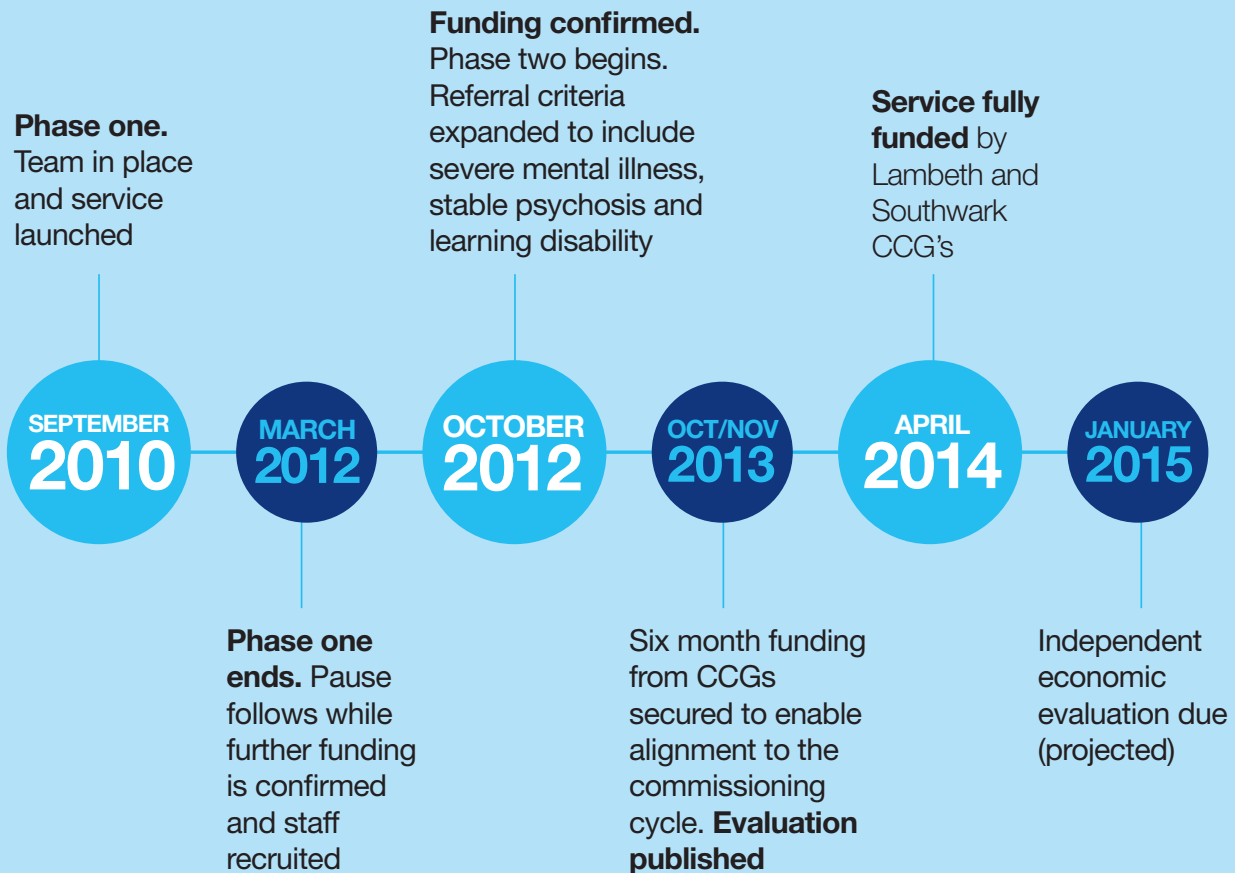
**Phase one.** Team in place and service launched

SEPTEMBER 2010

MARCH 2012

**Phase one ends.** Pause follows while further funding is confirmed and staff recruited

**Funding confirmed.** Phase two begins. Referral criteria expanded to include severe mental illness, stable psychosis and learning disability

OCTOBER 2012

OCT/NOV 2013

Six month funding from CCGs secured to enable alignment to the commissioning cycle. **Evaluation published**

**Service fully funded** by Lambeth and Southwark CCG's

APRIL 2014

JANUARY 2015

Independent economic evaluation due (projected)